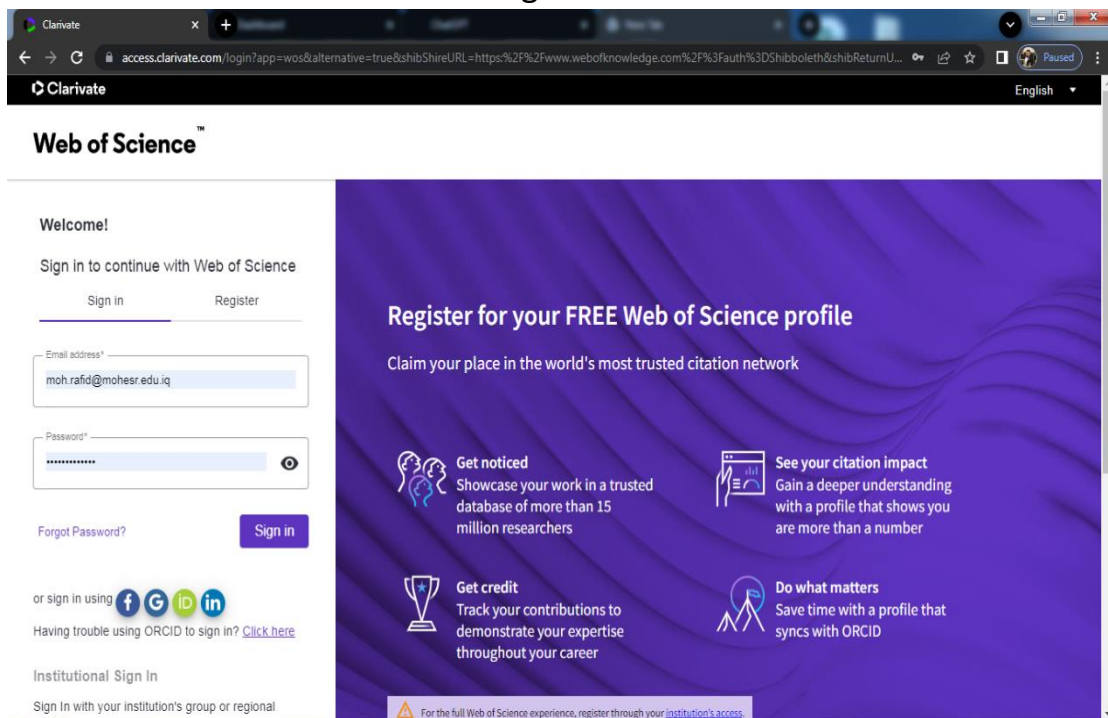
Clarivate

access.clarivate.com/login?app=wos&alternative=true&shibShireURL=https:%2F%2Fwww.webofknowledge.com%2F%3Fauth%3DShibboleth&shibReturnU...

Paused

Clarivate

English

Web of Science™

Welcome!

Sign in to continue with Web of Science

Sign in

Register

Email address*

moh.rafid@mohesr.edu.iq

Password*

·············

Forgot Password?

Sign in

or sign in using

Having trouble using ORCID to sign in? Click here

Institutional Sign In

Sign In with your institution's group or regional

Register for your FREE Web of Science profile

Claim your place in the world's most trusted citation network

Get noticed
Showcase your work in a trusted database of more than 15 million researchers

See your citation impact
Gain a deeper understanding with a profile that shows you are more than a number

Get credit
Track your contributions to demonstrate your expertise throughout your career

Do what matters
Save time with a profile that syncs with ORCID

For the full Web of Science experience, register through your institution's access.